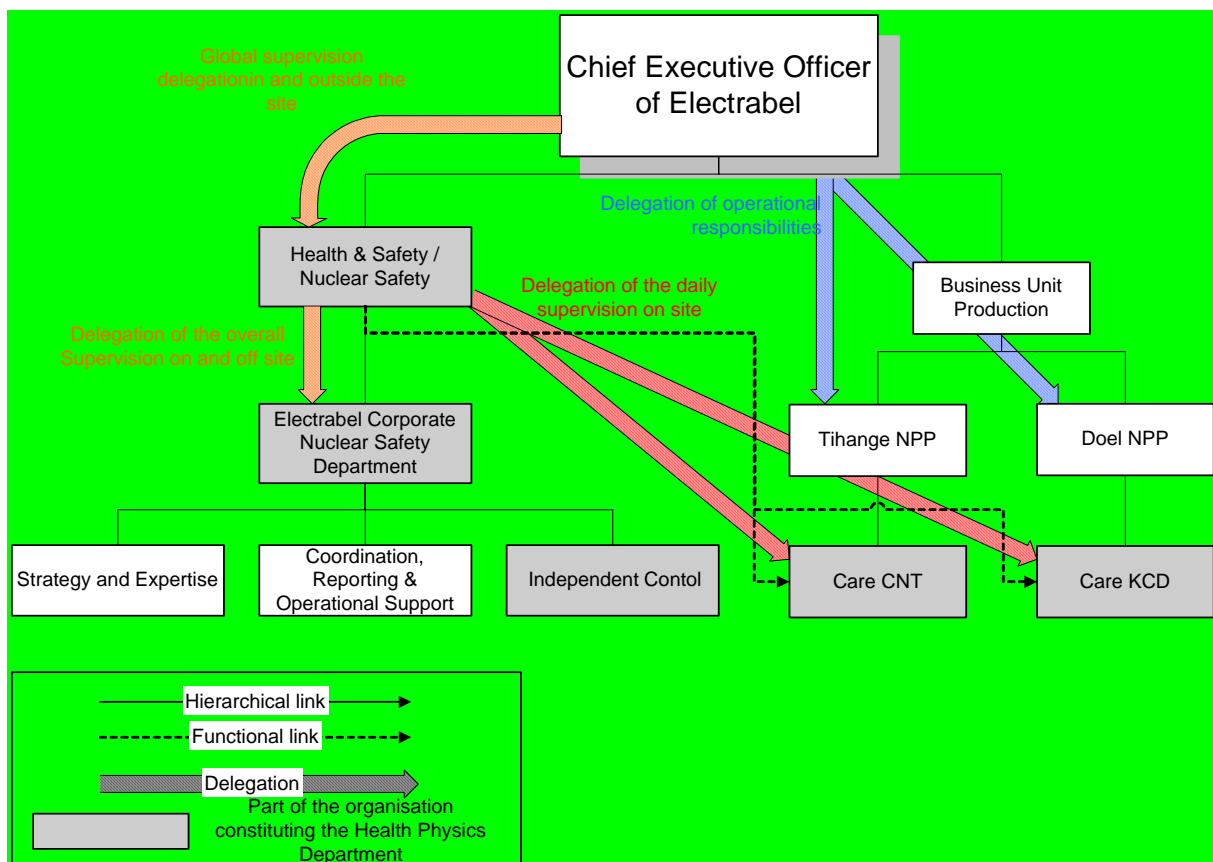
Chief Executive Officer of Electrabel

Global supervision delegationin and outside the site

Delegation of operational responsibilities

Health & Safety / Nuclear Safety

Delegation of the daily supervision on site

Business Unit Production

Delegation of the overall Supervision on and off site

Electrabel Corporate Nuclear Safety Department

Tihange NPP

Doel NPP

Strategy and Expertise

Coordination, Reporting & Operational Support

Independent Contol

Care CNT

Care KCD

Hierarchical link

Functional link

Delegation

Part of the organisation constituting the Health Physics Department